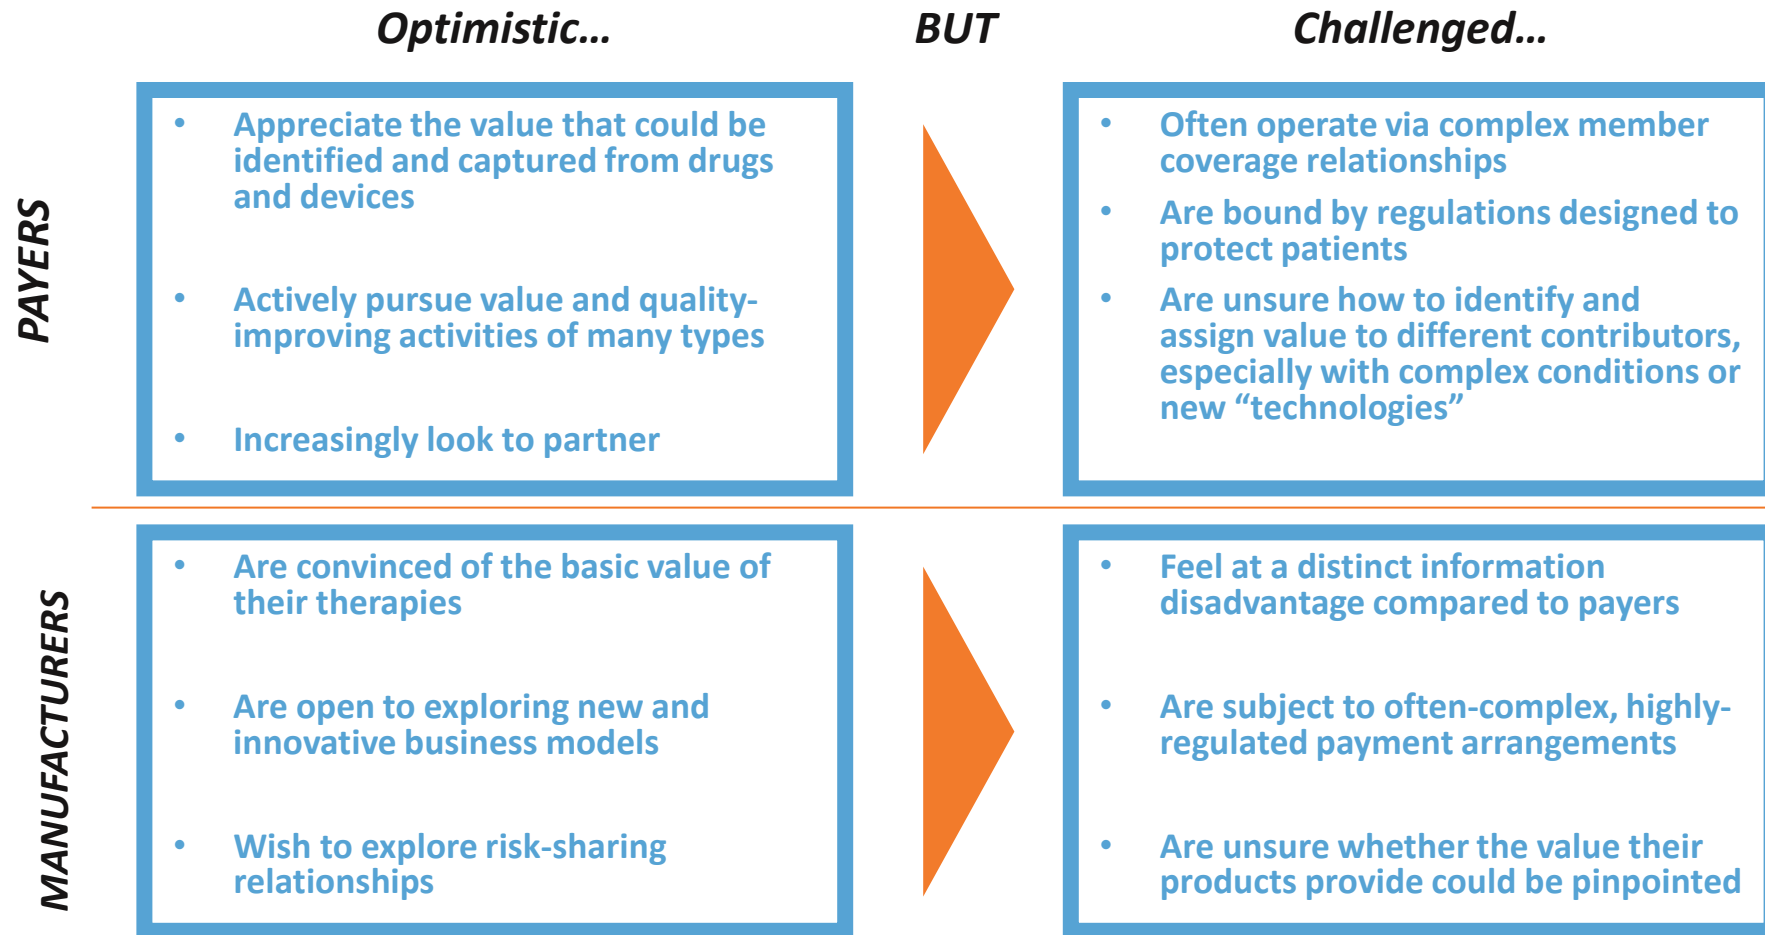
Optimistic... BUT Challenged...

PAYERS

- Appreciate the value that could be identified and captured from drugs and devices
- Actively pursue value and quality-improving activities of many types
- Increasingly look to partner

- Often operate via complex member coverage relationships
- Are bound by regulations designed to protect patients
- Are unsure how to identify and assign value to different contributors, especially with complex conditions or new "technologies"

MANUFACTURERS

- Are convinced of the basic value of their therapies
- Are open to exploring new and innovative business models
- Wish to explore risk-sharing relationships

- Feel at a distinct information disadvantage compared to payers
- Are subject to often-complex, highly-regulated payment arrangements
- Are unsure whether the value their products provide could be pinpointed